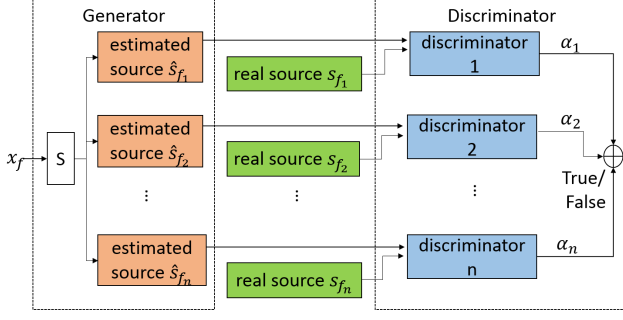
Generator

Discriminator

$x_f$

S

estimated source $\hat{s}_{f_1}$

estimated source $\hat{s}_{f_2}$

⋮

estimated source $\hat{s}_{f_n}$

real source $s_{f_1}$

real source $s_{f_2}$

⋮

real source $s_{f_n}$

discriminator 1

discriminator 2

⋮

discriminator n

$\alpha_1$

$\alpha_2$

$\alpha_n$

$\oplus$

True/ False